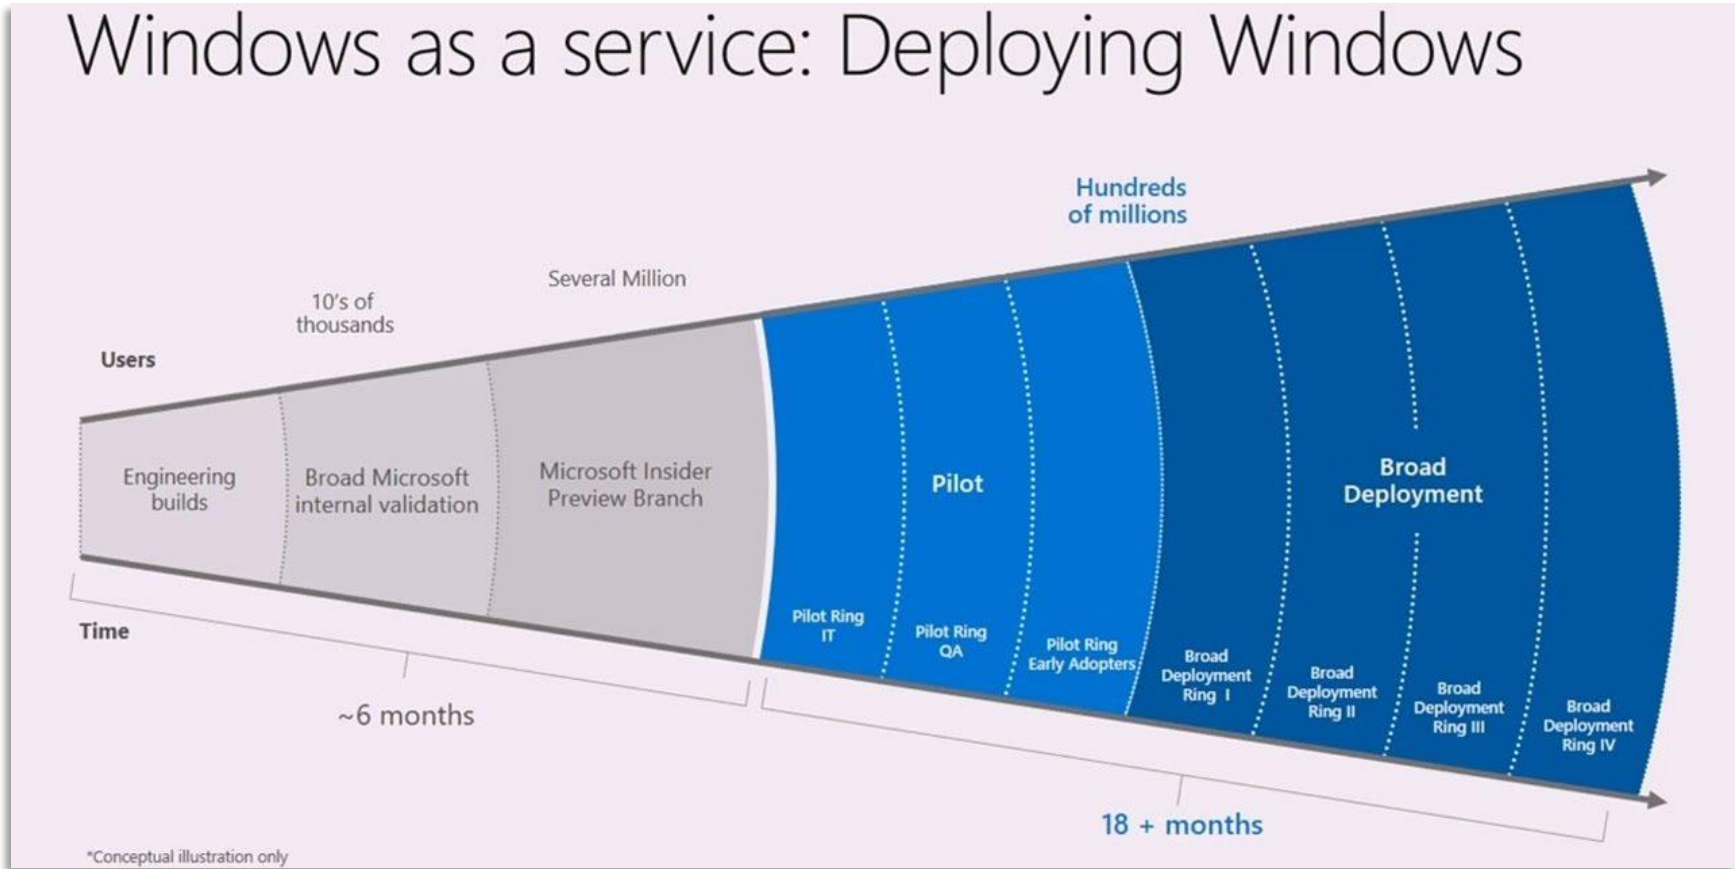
Windows as a service: Deploying Windows

Hundreds of millions

Several Million

10's of thousands

Users

Engineering builds

Broad Microsoft internal validation

Microsoft Insider Preview Branch

Pilot

Broad Deployment

Pilot Ring IT

Pilot Ring QA

Pilot Ring Early Adopters

Broad Deployment Ring I

Broad Deployment Ring II

Broad Deployment Ring III

Broad Deployment Ring IV

Time

~6 months

18 + months

*Conceptual illustration only